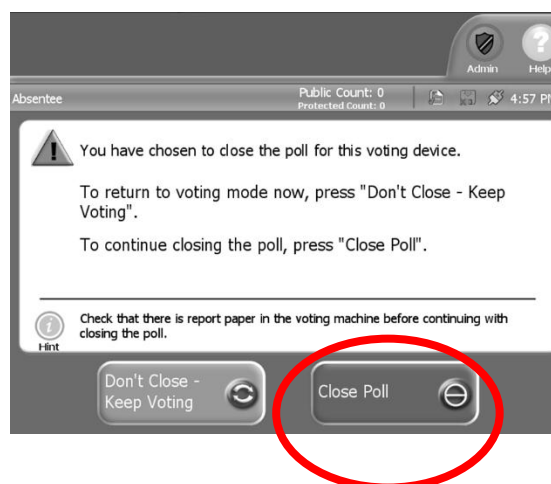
Admin Help

Absentee

Public Count: 0
Protected Count: 0

4:57 PI

You have chosen to close the poll for this voting device.

To return to voting mode now, press "Don't Close - Keep Voting".

To continue closing the poll, press "Close Poll".

Check that there is report paper in the voting machine before continuing with closing the poll.

Hint

Don't Close - Keep Voting

Close Poll